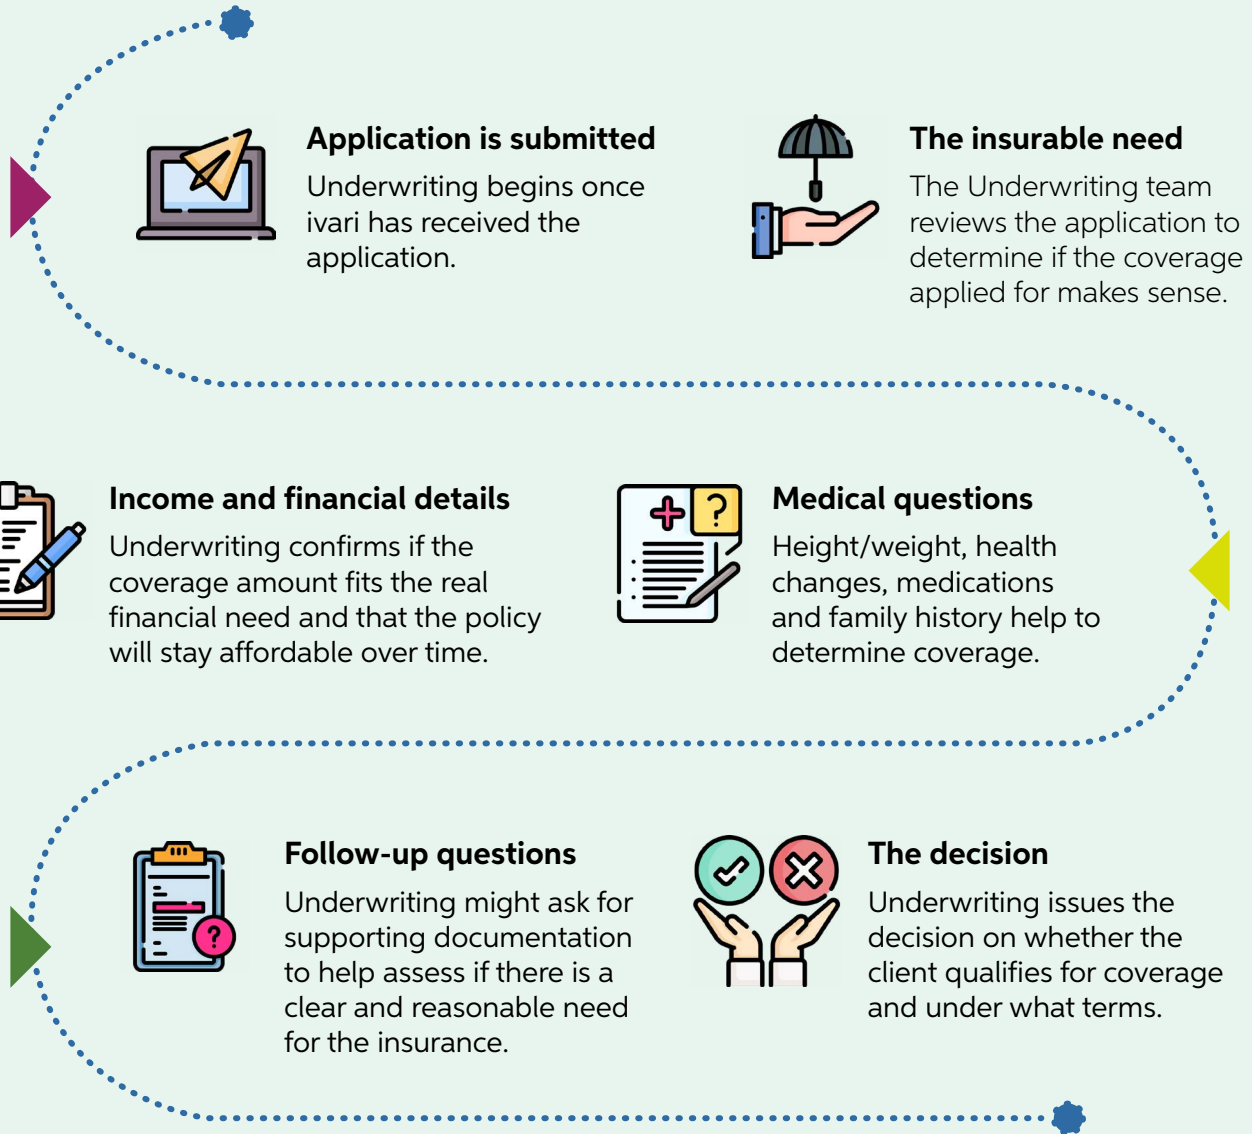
Application is submitted

Underwriting begins once ivari has received the application.

The insurable need

The Underwriting team reviews the application to determine if the coverage applied for makes sense.

Income and financial details

Underwriting confirms if the coverage amount fits the real financial need and that the policy will stay affordable over time.

Medical questions

Height/weight, health changes, medications and family history help to determine coverage.

Follow-up questions

Underwriting might ask for supporting documentation to help assess if there is a clear and reasonable need for the insurance.

The decision

Underwriting issues the decision on whether the client qualifies for coverage and under what terms.